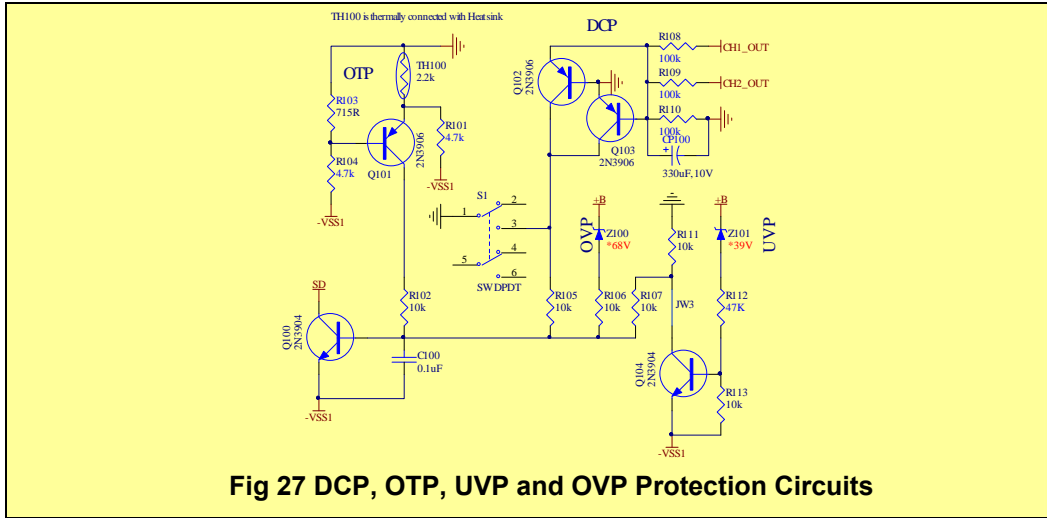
TH100 is thermally connected with Heatsink

OTP

TH100
2.2k

R103
715R

R101
4.7k

R104
4.7k

Q101

2N3906

-VSS1

-VSS1

DCP

Q102
2N3906

R108
100k

CH1_OUT

R109
100k

CH2_OUT

R110
100k

Q103
2N3906

CP100
330uF,10V

S1

1
2
3
4
5
6

SWDPDT

+B
Z100
*68V
OVP

R111
10k

+B
Z101
*39V
UVP

SD

Q100
2N3904

R102
10k

C100
0.1uF

-VSS1

R105
10k

R106
10k

R107
10k

JW3

R112
47K

Q104
2N3904

R113
10k

-VSS1

Fig 27 DCP, OTP, UVP and OVP Protection Circuits